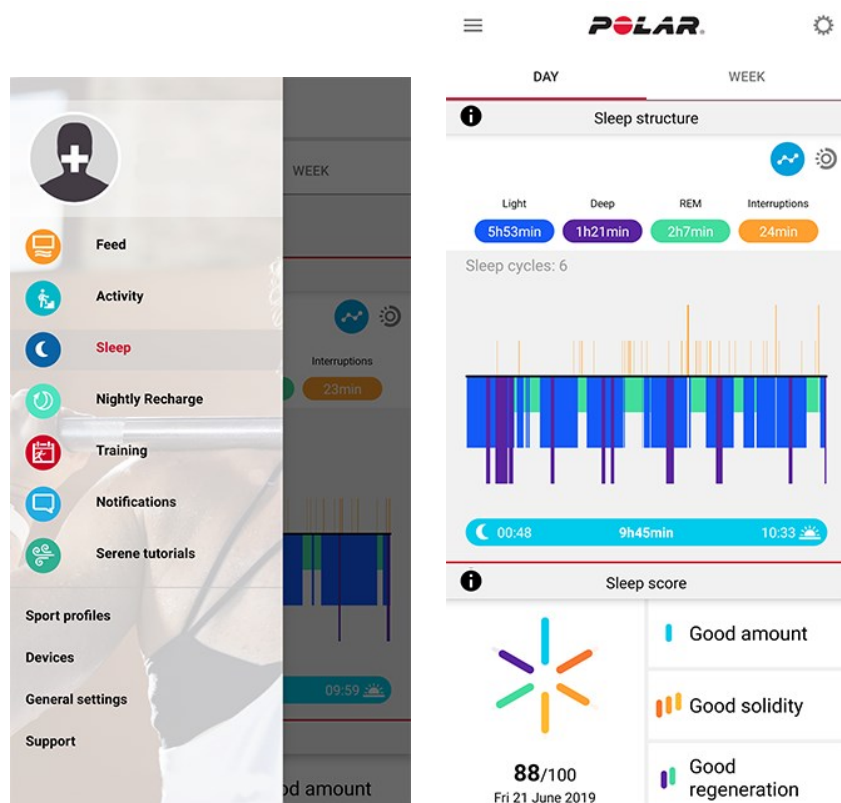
Feed

Activity

Sleep

Nightly Recharge

Training

Notifications

Serene tutorials

Sport profiles

Devices

General settings

Support

WEEK

Interruptions

23min

09:59

od amount

POLAR

DAY

WEEK

Sleep structure

Light

Deep

REM

Interruptions

5h53min

1h21min

2h7min

24min

Sleep cycles: 6

00:48

9h45min

10:33

Sleep score

88/100

Fri 21 June 2019

Good amount

Good solidity

Good regeneration